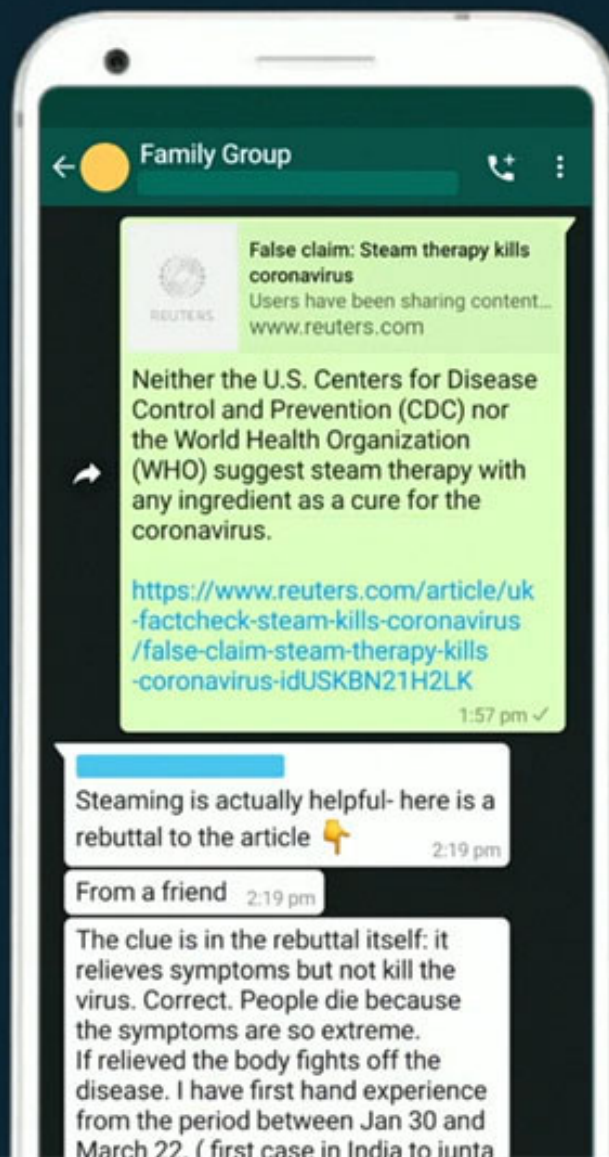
Family Group

False claim: Steam therapy kills coronavirus
Users have been sharing content...
www.reuters.com

REUTERS

Neither the U.S. Centers for Disease Control and Prevention (CDC) nor the World Health Organization (WHO) suggest steam therapy with any ingredient as a cure for the coronavirus.

https://www.reuters.com/article/uk-factcheck-steam-kills-coronavirus/false-claim-steam-therapy-kills-coronavirus-idUSKBN21H2LK

1:57 pm

Steaming is actually helpful- here is a rebuttal to the article 👇 2:19 pm

From a friend 2:19 pm

The clue is in the rebuttal itself: it relieves symptoms but not kill the virus. Correct. People die because the symptoms are so extreme.
If relieved the body fights off the disease. I have first hand experience from the period between Jan 30 and March 22. ( first case in India to junta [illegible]